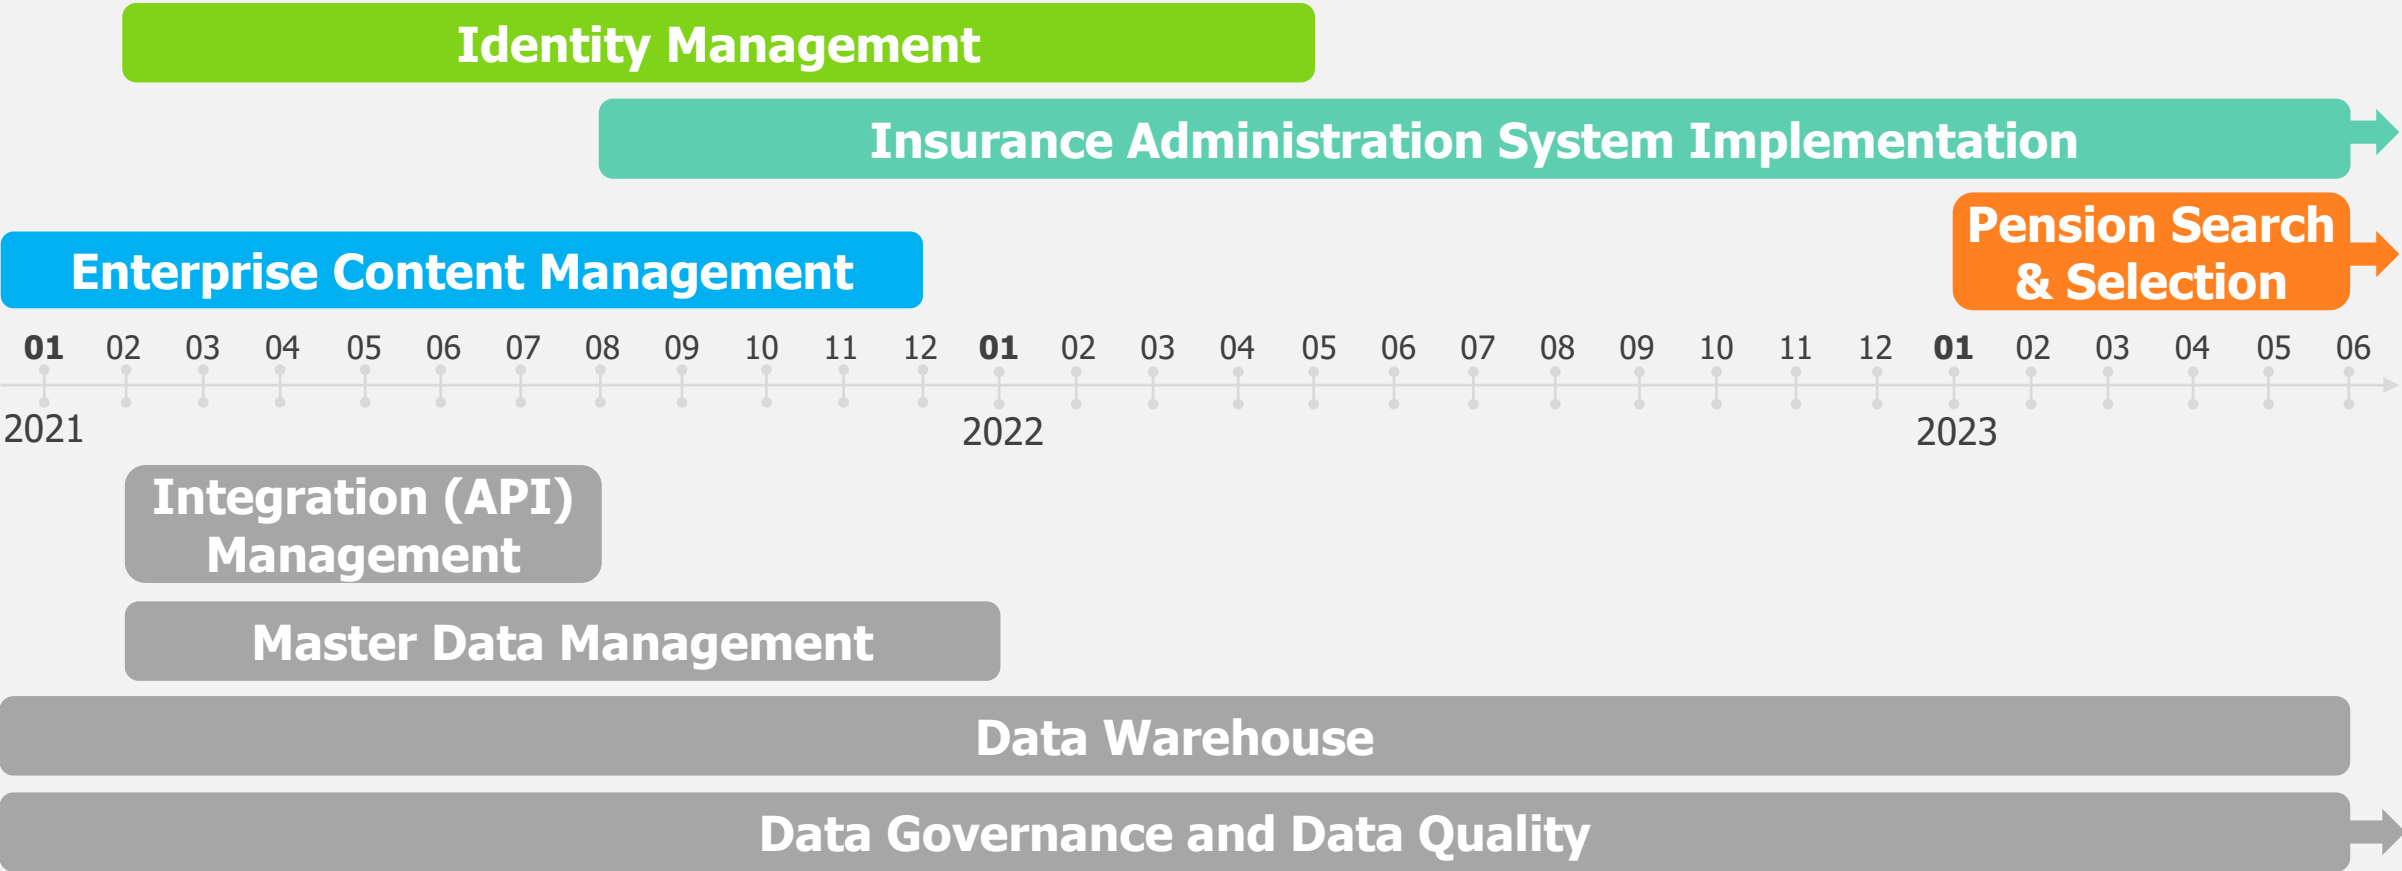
Identity Management

Insurance Administration System Implementation

Pension Search & Selection

Enterprise Content Management

01 02 03 04 05 06 07 08 09 10 11 12 01 02 03 04 05 06 07 08 09 10 11 12 01 02 03 04 05 06

2021 2022 2023

Integration (API) Management

Master Data Management

Data Warehouse

Data Governance and Data Quality